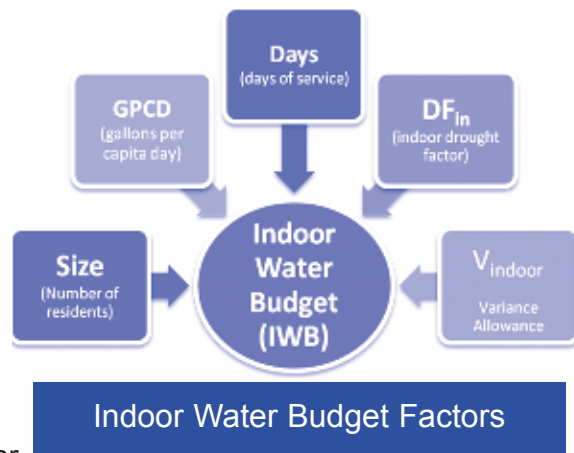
Days
(days of service)

GPCD
(gallons per capita day)

DF$_{in}$
(indoor drought factor)

Size
(Number of residents)

Indoor Water Budget (IWB)

V$_{indoor}$
Variance Allowance

Indoor Water Budget Factors

or